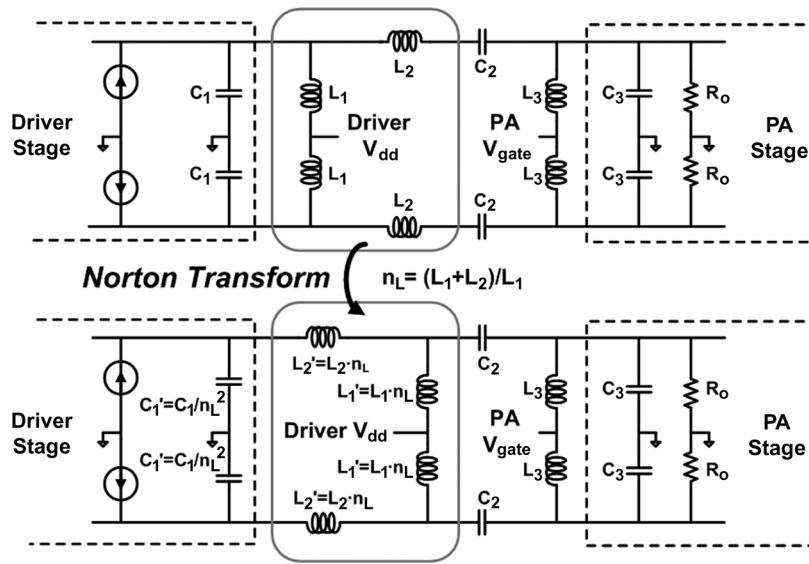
Driver Stage

$C_1$

$C_1$

$L_1$

$L_1$

Driver $V_{dd}$

$L_2$

$L_2$

$C_2$

$C_2$

$L_3$

$L_3$

PA $V_{gate}$

$C_3$

$C_3$

$R_o$

$R_o$

PA Stage

Norton Transform

$n_L = (L_1+L_2)/L_1$

Driver Stage

$C_1'=C_1/n_L^2$

$C_1'=C_1/n_L^2$

$L_2'=L_2 \cdot n_L$

$L_1'=L_1 \cdot n_L$

Driver $V_{dd}$

$L_1'=L_1 \cdot n_L$

$L_2'=L_2 \cdot n_L$

$C_2$

$C_2$

$L_3$

$L_3$

PA $V_{gate}$

$C_3$

$C_3$

$R_o$

$R_o$

PA Stage